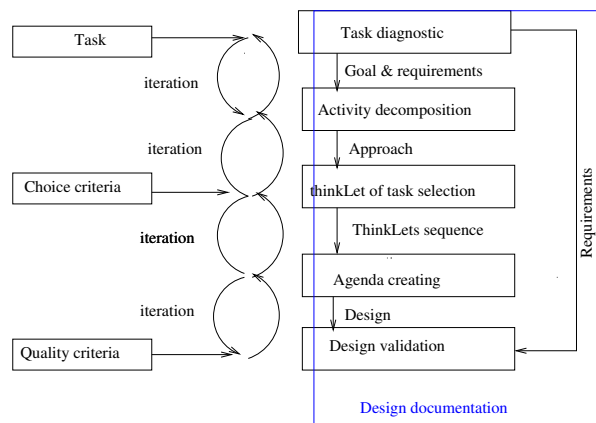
Task

iteration

iteration

Choice criteria

iteration

iteration

Quality criteria

Task diagnostic

Goal & requirements

Activity decomposition

Approach

thinkLet of task selection

ThinkLets sequence

Agenda creating

Design

Design validation

Requirements

Design documentation